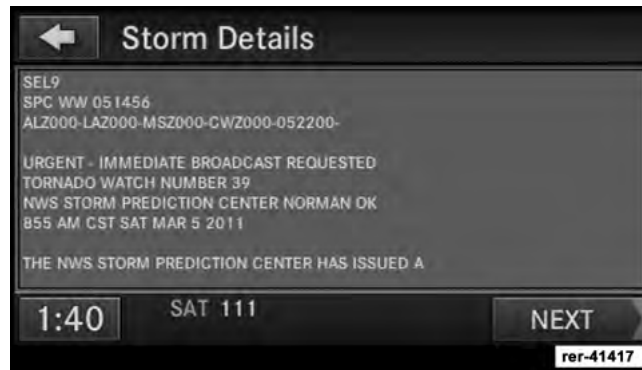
Storm Details

SEL9
SPC WW 051456
ALZ000-LAZ000-MSZ000-CWZ000-052200-

URGENT - IMMEDIATE BROADCAST REQUESTED
TORNADO WATCH NUMBER 39
NWS STORM PREDICTION CENTER NORMAN OK
855 AM CST SAT MAR 5 2011

THE NWS STORM PREDICTION CENTER HAS ISSUED A

1:40
SAT 111
NEXT

rer-41417